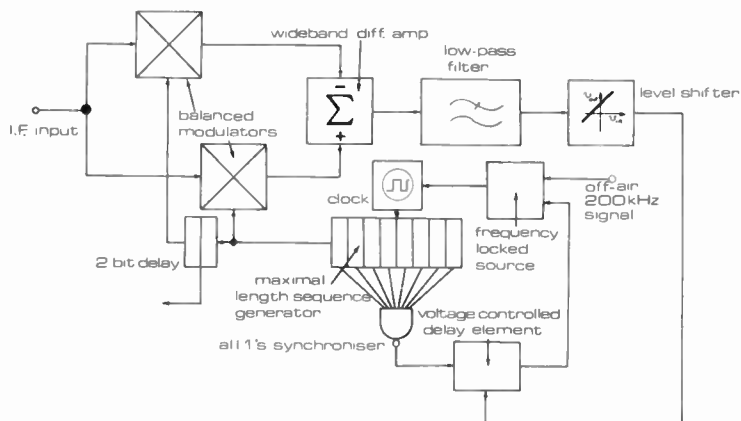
wideband diff. amp

low-pass filter

level shifter

I.F. input

balanced modulators

$\Sigma$

$-$

$+$

clock

off-air 200kHz signal

frequency locked source

2 bit delay

maximal length sequence generator

voltage controlled delay element

all 1's synchroniser